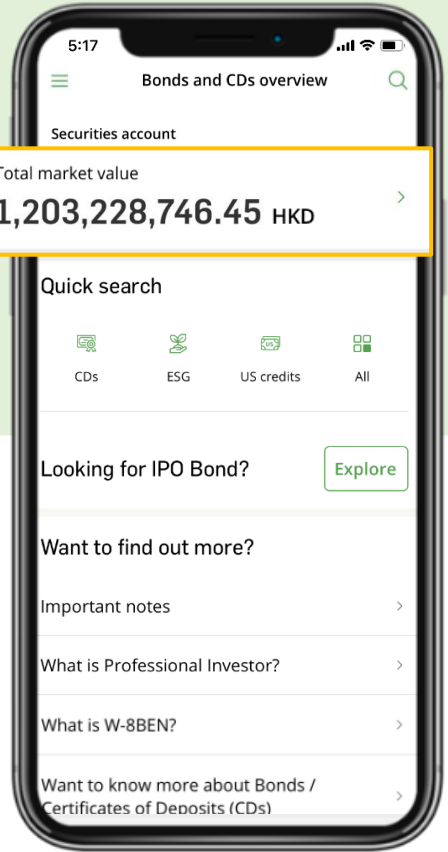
5:17

Bonds and CDs overview

Securities account

Total market value

1,203,228,746.45 HKD

Quick search

CDs

ESG

US credits

All

Looking for IPO Bond?

Explore

Want to find out more?

Important notes

What is Professional Investor?

What is W-8BEN?

Want to know more about Bonds / Certificates of Deposits (CDs)